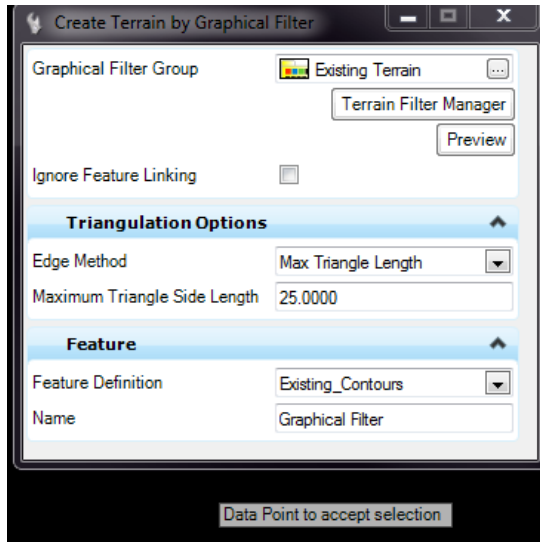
Create Terrain by Graphical Filter

Graphical Filter Group | Existing Terrain | ...

Terrain Filter Manager

Preview

Ignore Feature Linking

Triangulation Options

Edge Method | Max Triangle Length

Maximum Triangle Side Length | 25.0000

Feature

Feature Definition | Existing_Contours

Name | Graphical Filter

Data Point to accept selection